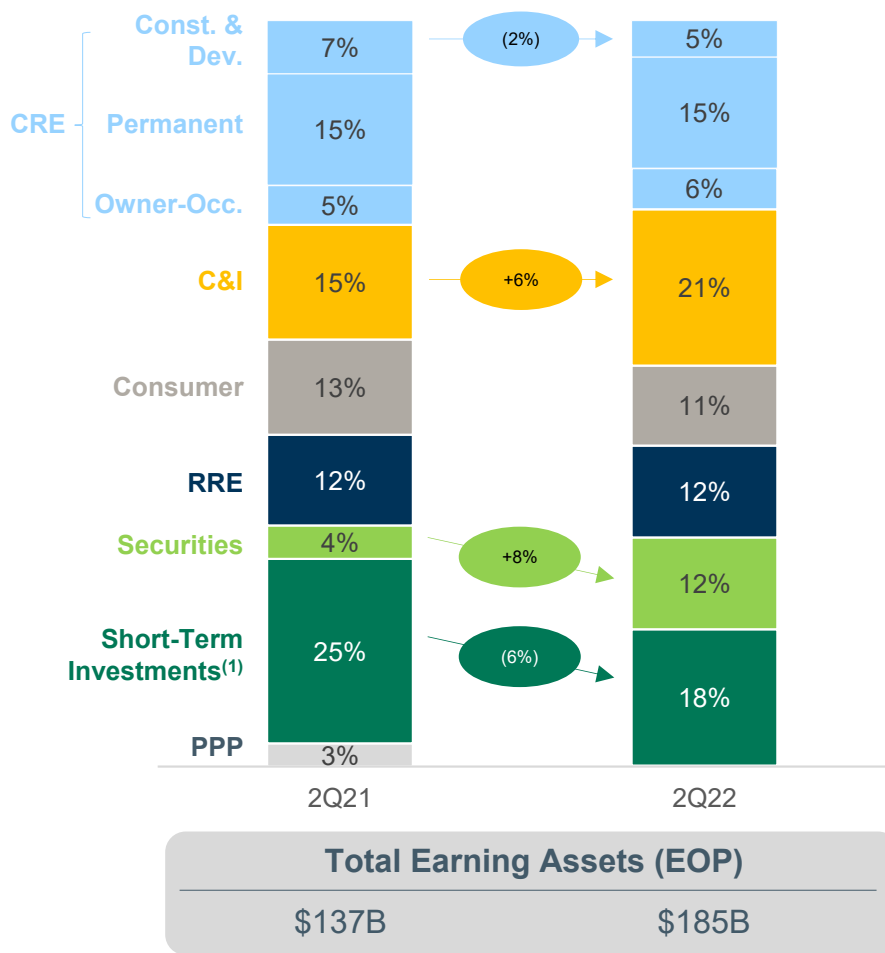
CRE

Const. & Dev.
7%
(2%)
5%

Permanent
15%
15%

Owner-Occ.
5%
6%

C&I
15%
+6%
21%

Consumer
13%
11%

RRE
12%
12%

Securities
4%
+8%
12%

Short-Term Investments$^{(1)}$
25%
(6%)
18%

PPP
3%

2Q21
2Q22

Total Earning Assets (EOP)

$137B
$185B